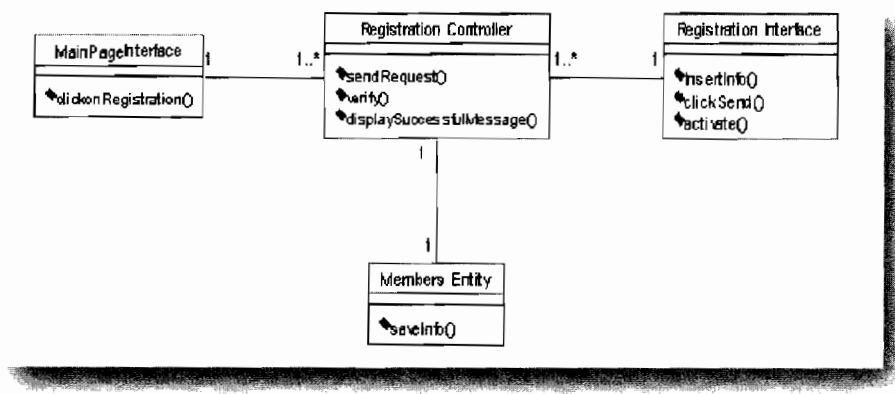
MainPageInterface

clickonRegistration()

1

1..*

Registration Controller

sendRequest()
verify()
displaySuccessfulMessage()

1..*

1

Registration Interface

insertInfo()
clickSend()
activate()

1

1

Members Entity

saveInfo()